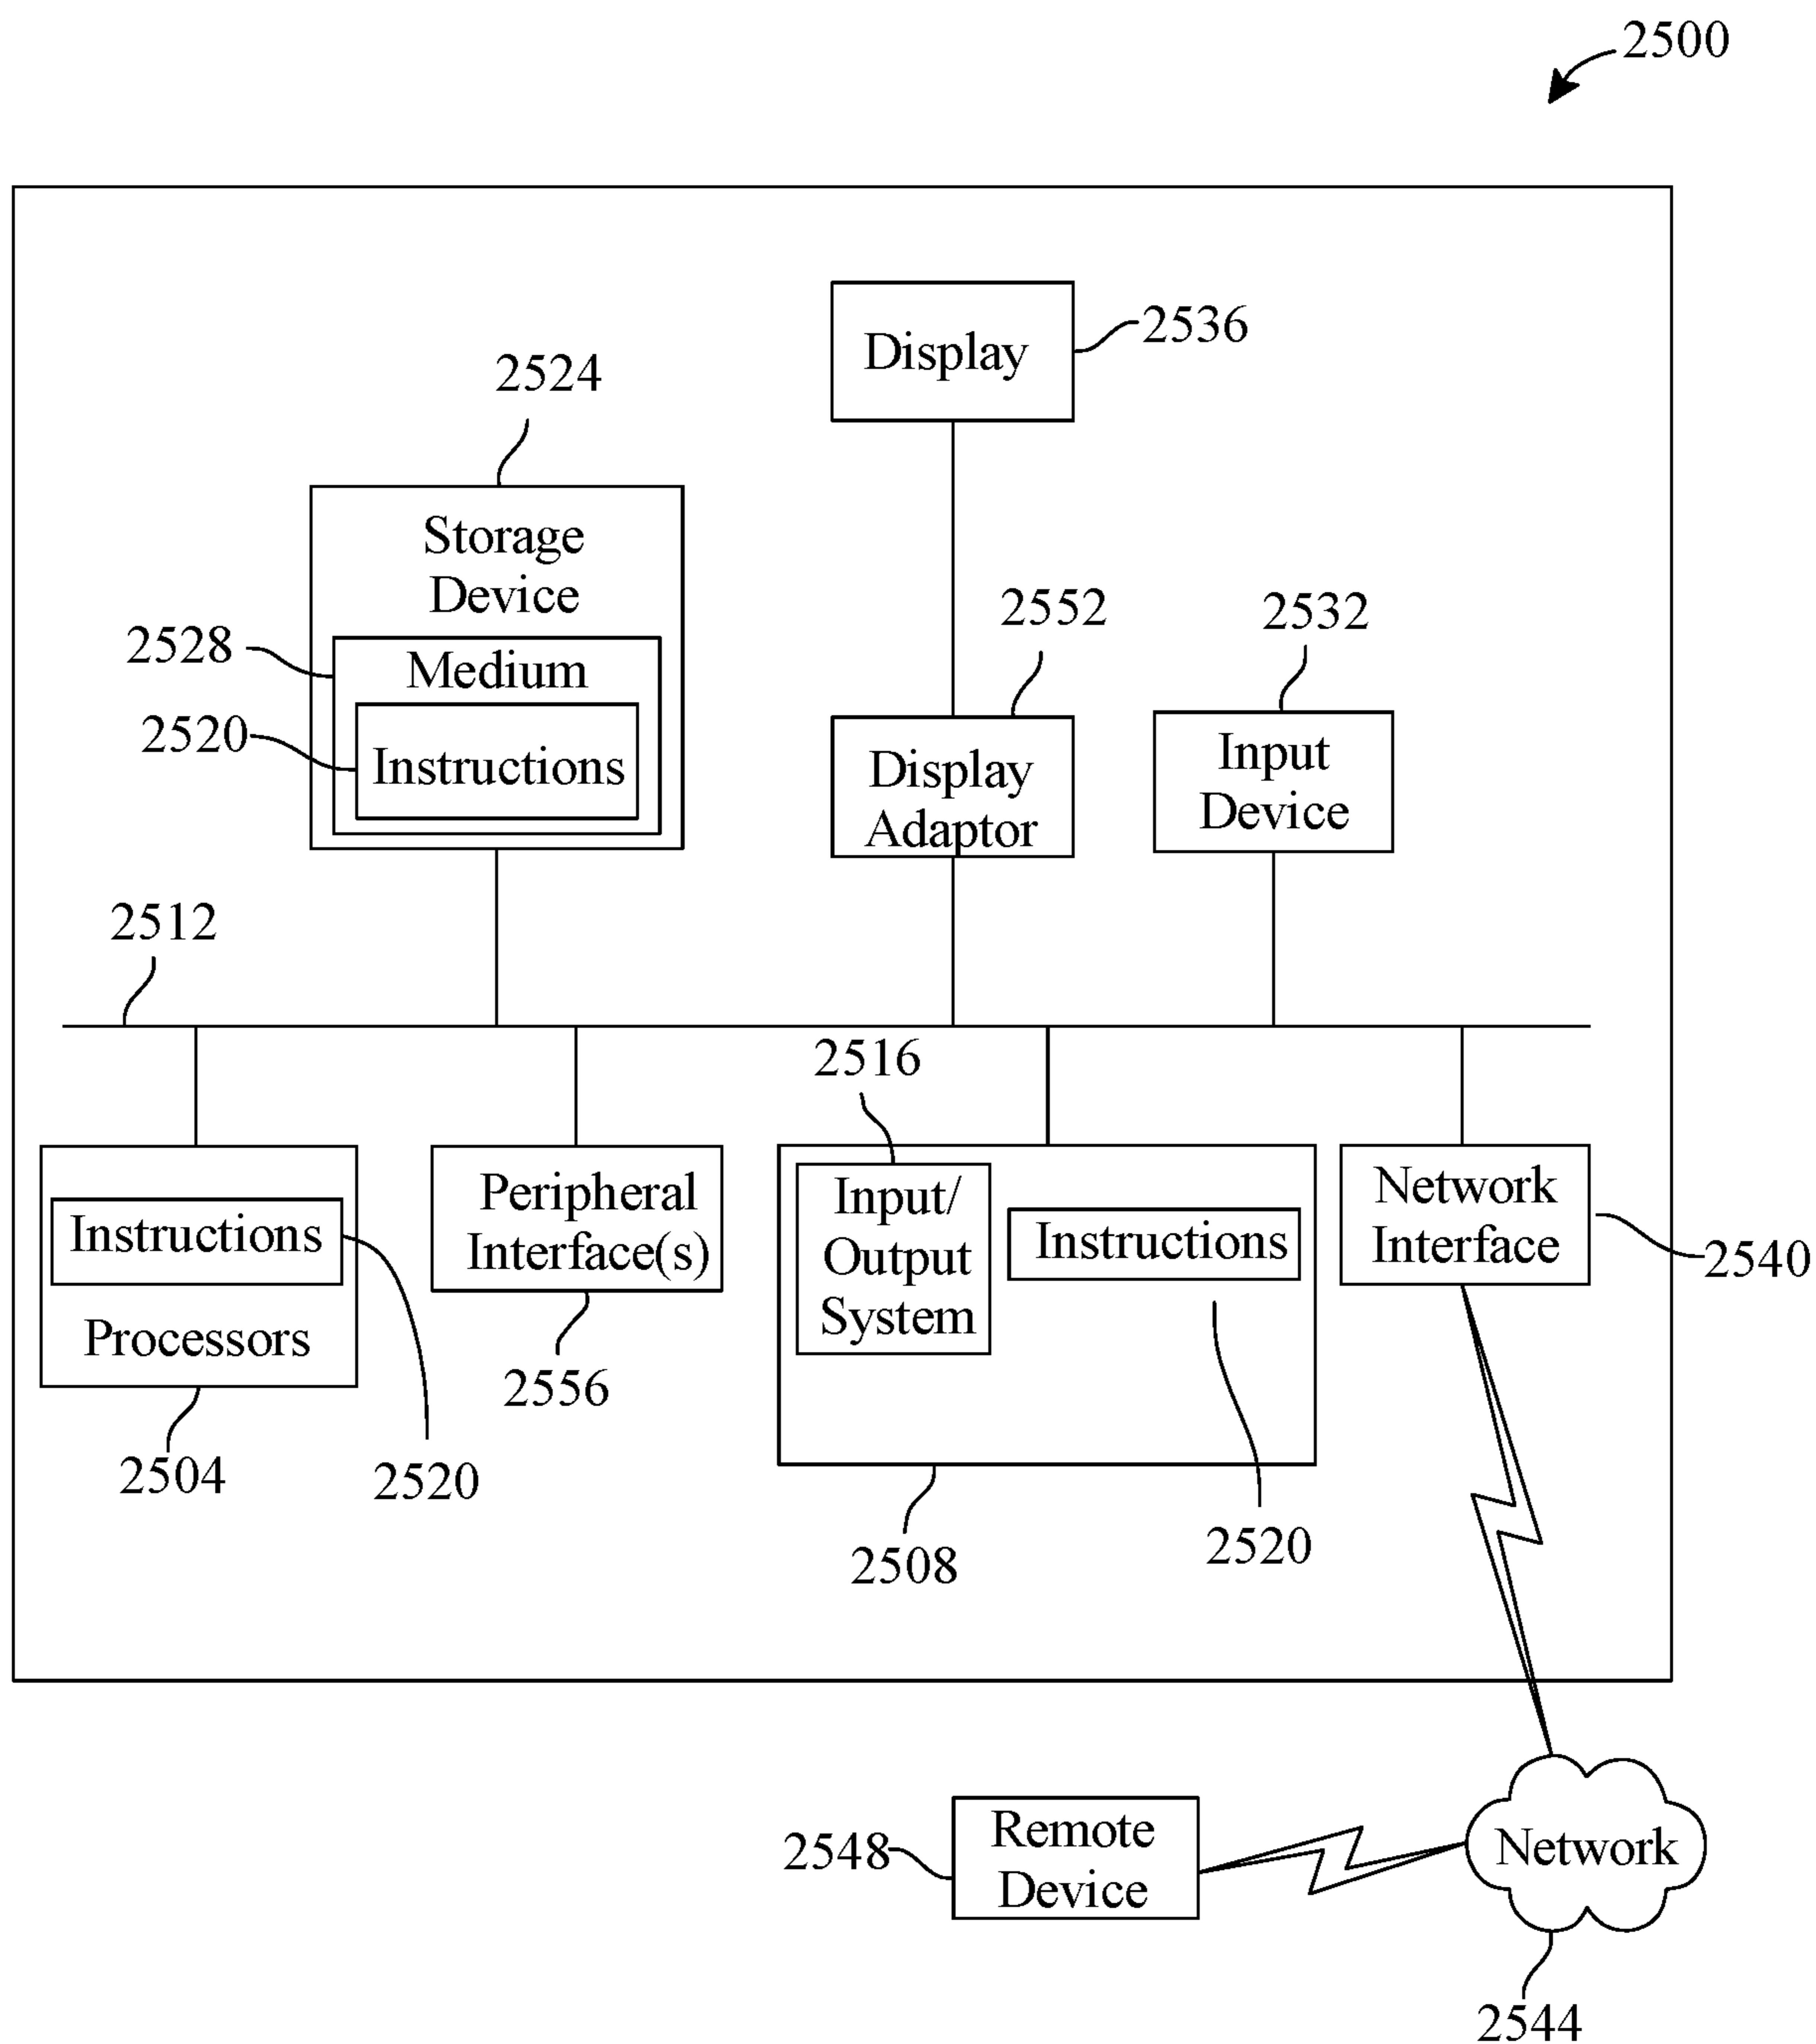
2500

Display

2536

2524

Storage Device

2528

Medium

2520

Instructions

2552

Display Adaptor

2532

Input Device

2512

2516

Instructions

Processors

2504

2520

Peripheral Interface(s)

2556

Input/ Output System

Instructions

2508

2520

Network Interface

2540

2548

Remote Device

Network

2544